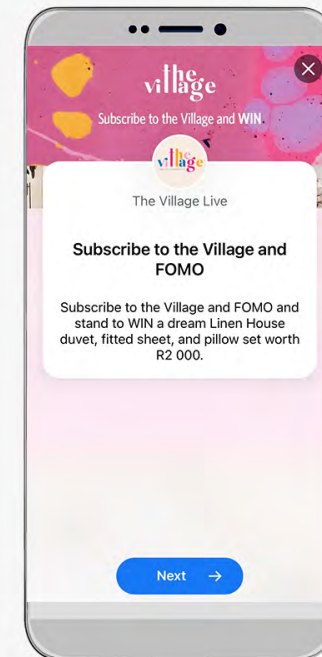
the village

Subscribe to the Village and WIN

the village

The Village Live

Subscribe to the Village and FOMO

Subscribe to the Village and FOMO and stand to WIN a dream Linen House duvet, fitted sheet, and pillow set worth R2 000.

Next →